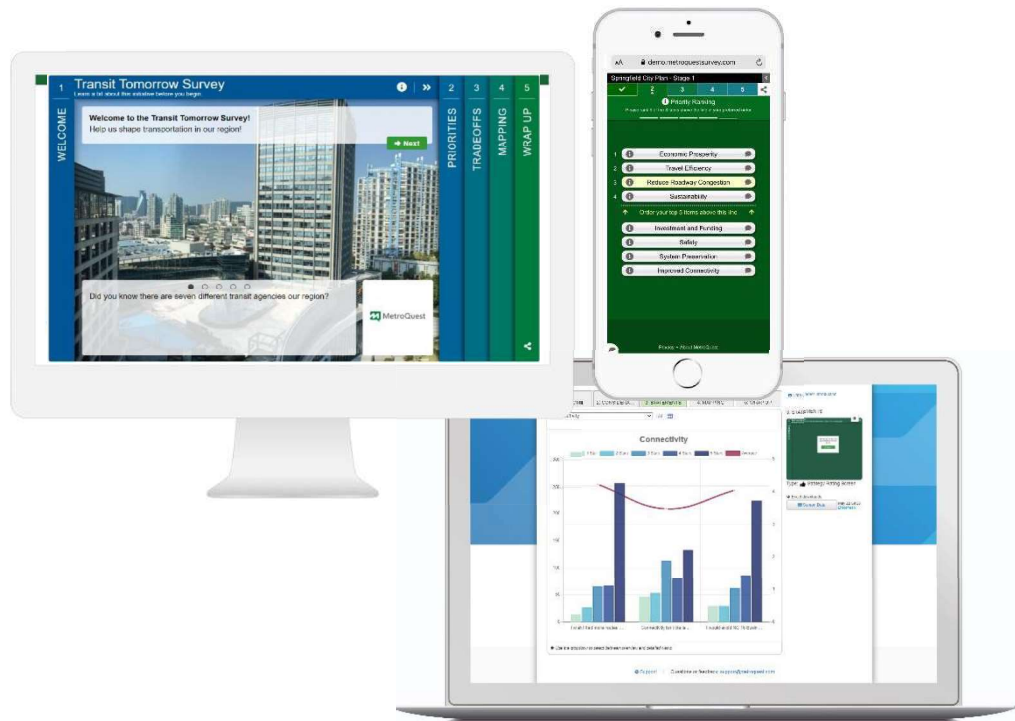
1 WELCOME

Transit Tomorrow Survey
Learn a bit about this initiative before you begin

2 PRIORITIES
3 TRADEOFFS
4 MAPPING
5 WRAP UP

Welcome to the Transit Tomorrow Survey!
Help us shape transportation in our region!

Next

Did you know there are seven different transit agencies our region?

MetroQuest

AA demo.metroquestsurvey.com

Springfield City Plan - Stage 1

2 3 4 5

Priority Ranking

1 Economic Prosperity
2 Travel Efficiency
3 Reduce Roadway Congestion
4 Sustainability

Order your top 5 items above this line

Investment and Funding
Safety
System Preservation
Improved Connectivity

Privacy • About MetroQuest

Connectivity

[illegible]